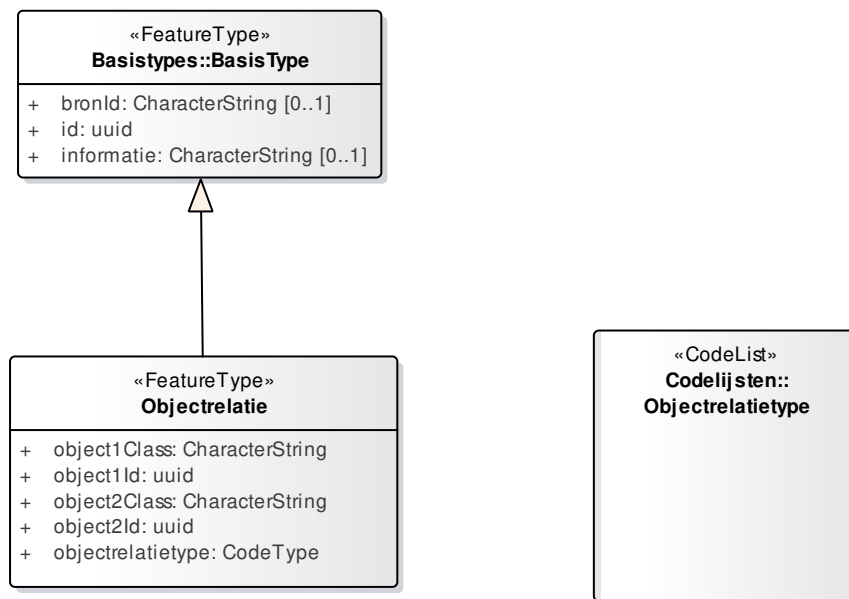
«FeatureType»
Basistypes::BasisType

+ bronId: CharacterString [0..1]
+ id: uuid
+ informatie: CharacterString [0..1]

«FeatureType»
Objectrelatie

+ object1Class: CharacterString
+ object1Id: uuid
+ object2Class: CharacterString
+ object2Id: uuid
+ objectrelatietype: CodeType

«CodeList»
Codelijsten::
Objectrelatietype